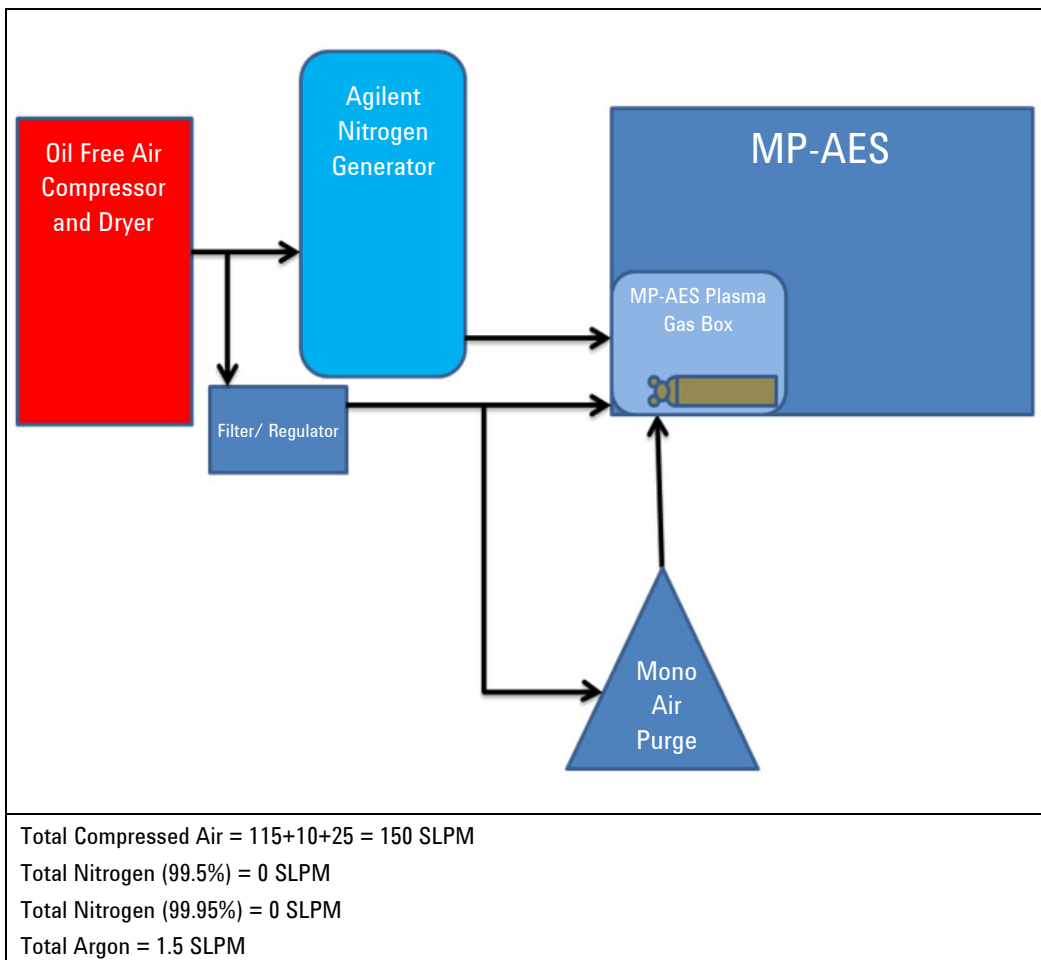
Oil Free Air Compressor and Dryer

Agilent Nitrogen Generator

MP-AES

MP-AES Plasma Gas Box

Filter/ Regulator

Mono Air Purge

Total Compressed Air = 115+10+25 = 150 SLPM
Total Nitrogen (99.5%) = 0 SLPM
Total Nitrogen (99.95%) = 0 SLPM
Total Argon = 1.5 SLPM